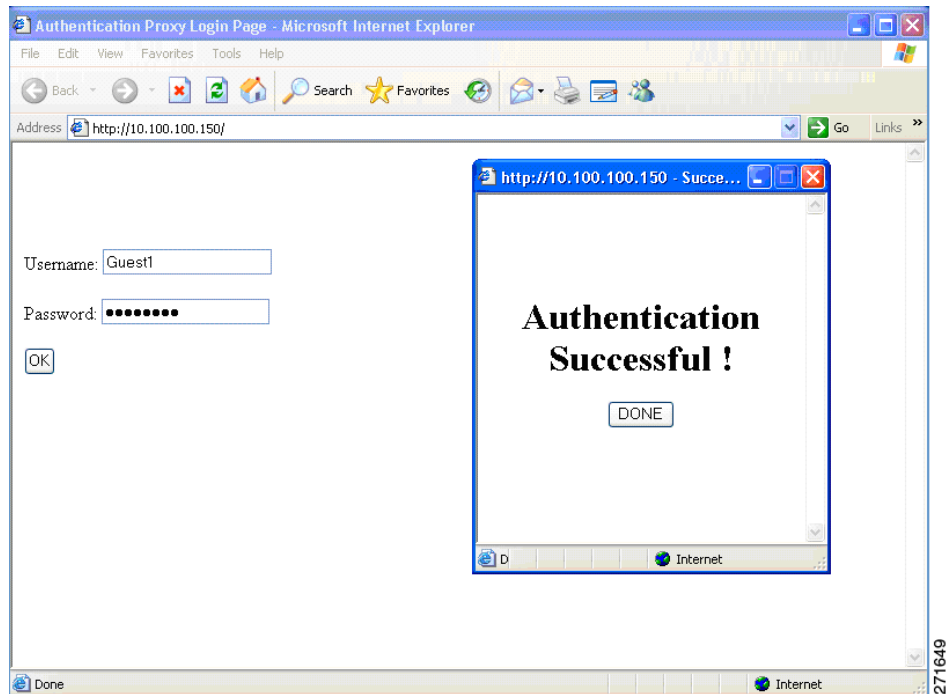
Authentication Proxy Login Page - Microsoft Internet Explorer

File Edit View Favorites Tools Help

Back Search Favorites

Address http://10.100.100.150/ Go Links »

Username: Guest1

Password: ••••••••

OK

http://10.100.100.150 - Succe...

Authentication Successful !

DONE

D Internet

Done Internet

271649